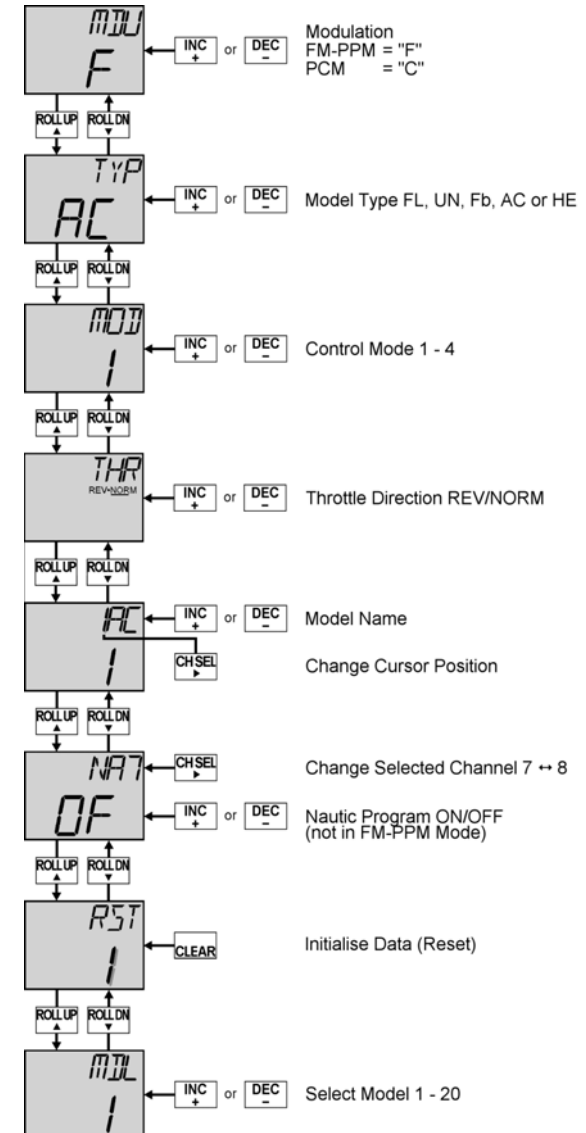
MDU
F
INC + or DEC −
Modulation
FM-PPM = "F"
PCM = "C"

ROLL UP ▲ ROLL DN ▼

TYP
AC
INC + or DEC −
Model Type FL, UN, Fb, AC or HE

ROLL UP ▲ ROLL DN ▼

MOD
1
INC + or DEC −
Control Mode 1 - 4

ROLL UP ▲ ROLL DN ▼

THR
REV-NORM
INC + or DEC −
Throttle Direction REV/NORM

ROLL UP ▲ ROLL DN ▼

AC
1
INC + or DEC −
Model Name
CH SEL ▶
Change Cursor Position

ROLL UP ▲ ROLL DN ▼

NA7
OF
CH SEL ▶
Change Selected Channel 7 ↔ 8
INC + or DEC −
Nautic Program ON/OFF
(not in FM-PPM Mode)

ROLL UP ▲ ROLL DN ▼

RST
1
CLEAR
Initialise Data (Reset)

ROLL UP ▲ ROLL DN ▼

MDL
1
INC + or DEC −
Select Model 1 - 20